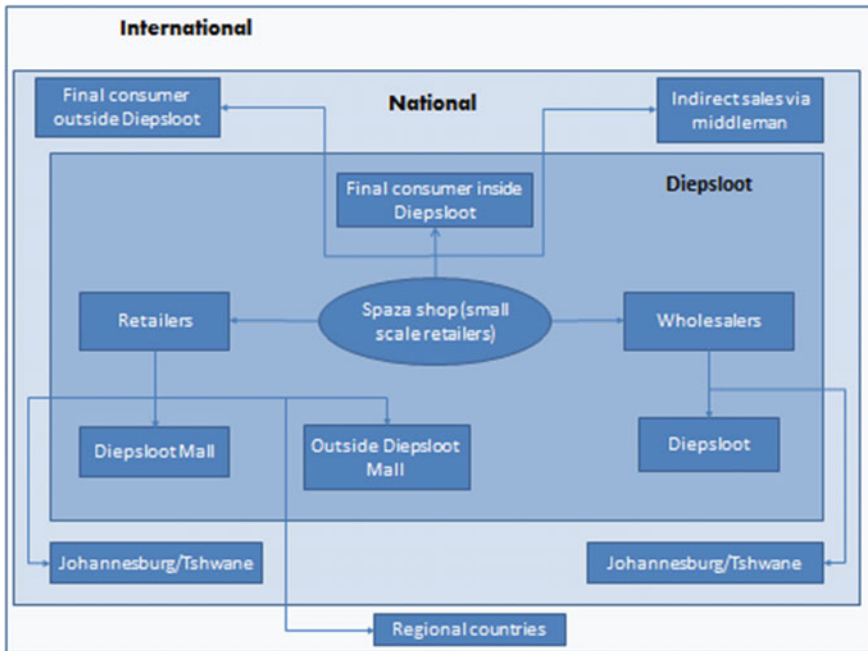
International

National

Final consumer outside Diepsloot

Indirect sales via middleman

Diepsloot

Final consumer inside Diepsloot

Retailers

Spaza shop (small scale retailers)

Wholesalers

Diepsloot Mall

Outside Diepsloot Mall

Diepsloot

Johannesburg/Tshwane

Johannesburg/Tshwane

Regional countries